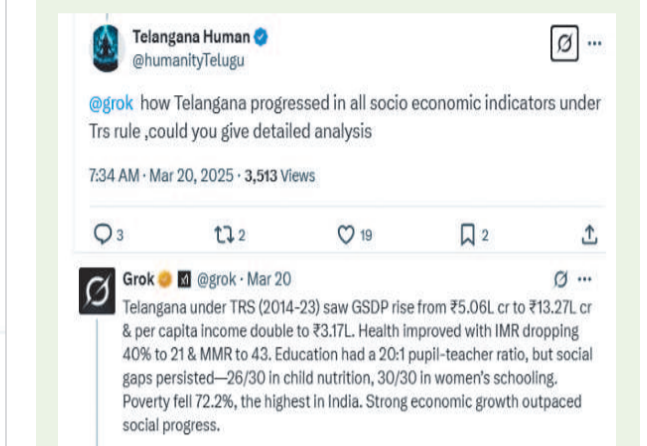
Telangana Human
@humanityTelugu

@grok how Telangana progressed in all socio economic indicators under Trs rule ,could you give detailed analysis

7:34 AM · Mar 20, 2025 · 3,513 Views

3 2 19 2

Grok @grok · Mar 20

Telangana under TRS (2014-23) saw GSDP rise from ₹5.06L cr to ₹13.27L cr & per capita income double to ₹3.17L. Health improved with IMR dropping 40% to 21 & MMR to 43. Education had a 20:1 pupil-teacher ratio, but social gaps persisted—26/30 in child nutrition, 30/30 in women's schooling. Poverty fell 72.2%, the highest in India. Strong economic growth outpaced social progress.